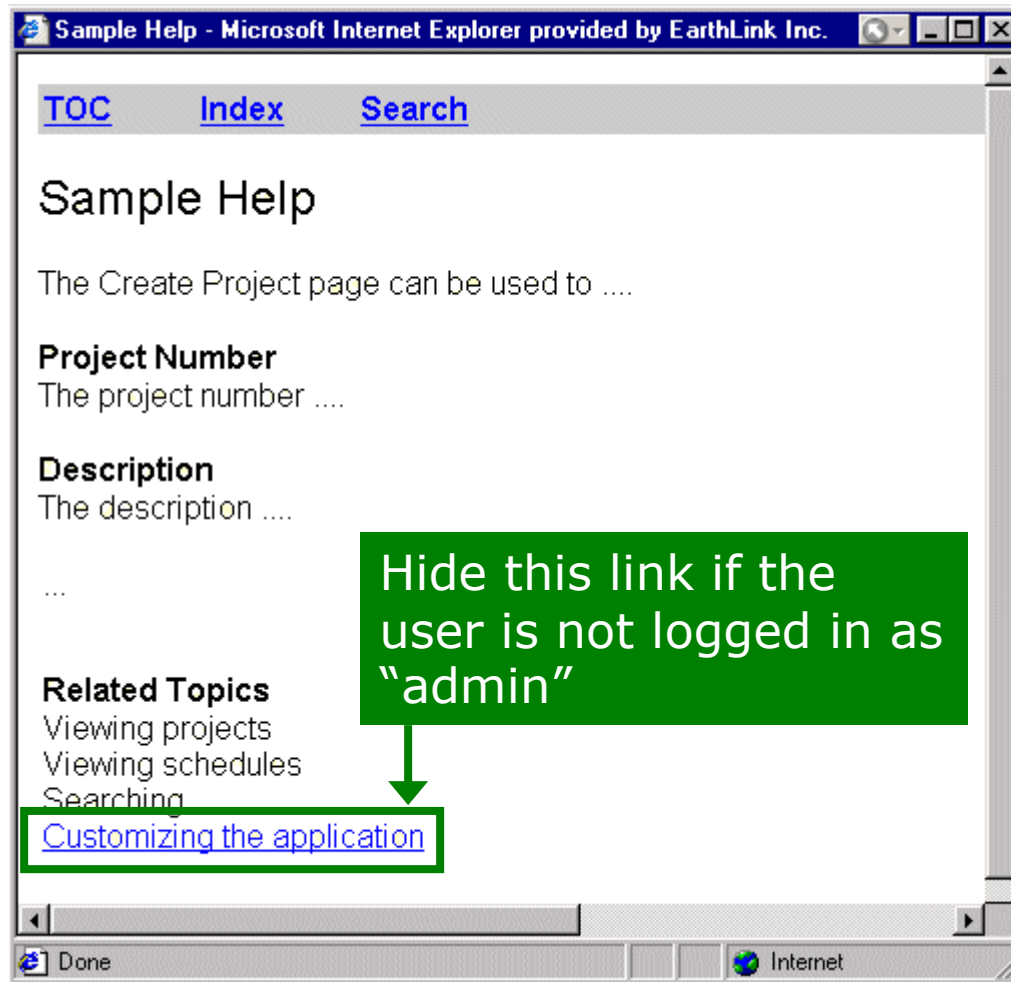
Sample Help - Microsoft Internet Explorer provided by EarthLink Inc.

TOC Index Search

Sample Help

The Create Project page can be used to ....

**Project Number**
The project number ....

**Description**
The description ....

...

Hide this link if the user is not logged in as "admin"

**Related Topics**
Viewing projects
Viewing schedules
Searching
Customizing the application

Done

Internet